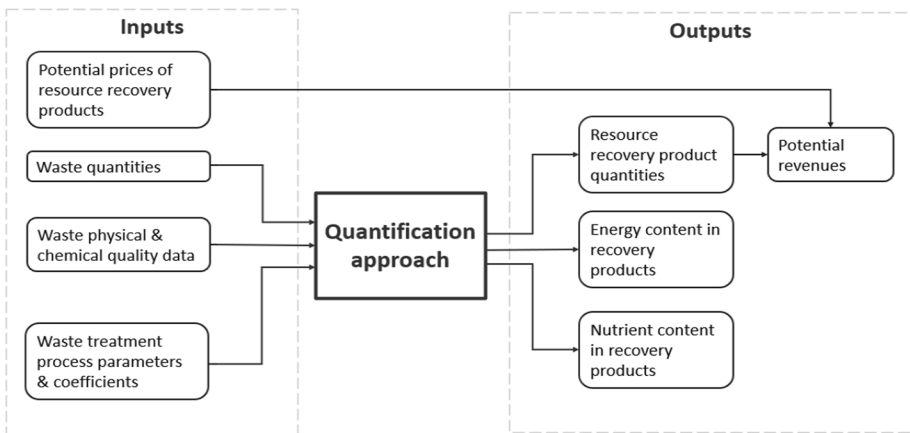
Inputs

Potential prices of resource recovery products

Waste quantities

Waste physical & chemical quality data

Waste treatment process parameters & coefficients

Quantification approach

Outputs

Resource recovery product quantities

Potential revenues

Energy content in recovery products

Nutrient content in recovery products